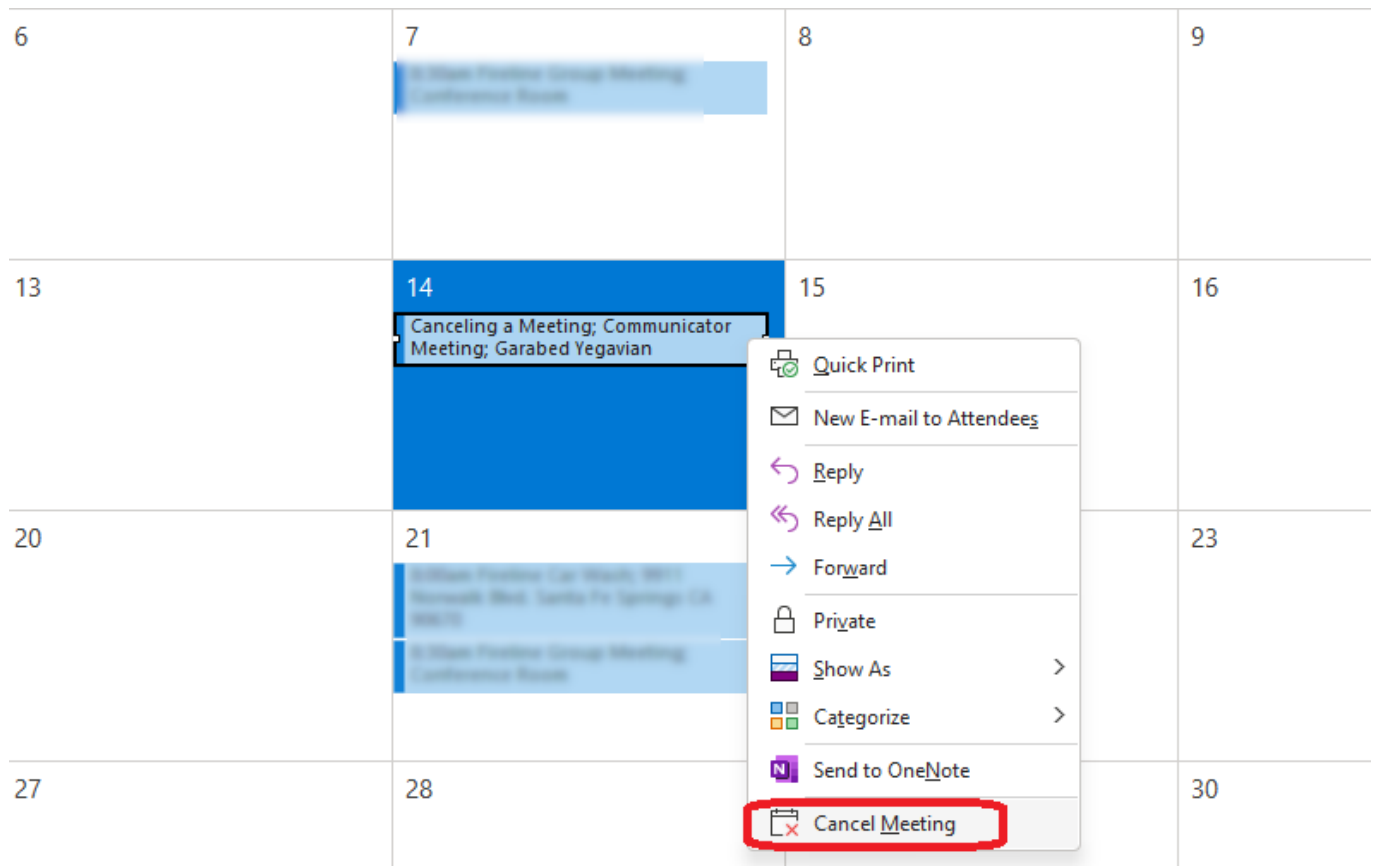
6

7

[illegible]

8

9

13

14

Canceling a Meeting; Communicator Meeting; Garabed Yegavian

15

16

20

21

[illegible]

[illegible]

23

27

28

30

Quick Print

New E-mail to Attendees

Reply

Reply All

Forward

Private

Show As

Categorize

Send to OneNote

Cancel Meeting